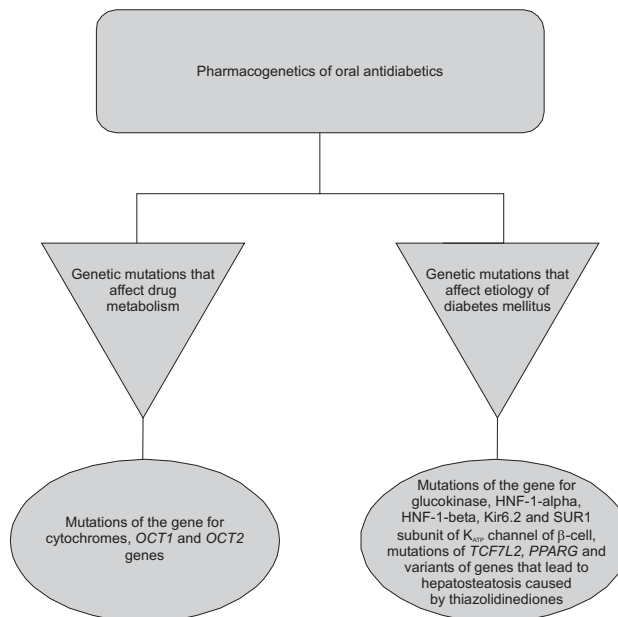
Pharmacogenetics of oral antidiabetics

Genetic mutations that affect drug metabolism

Genetic mutations that affect etiology of diabetes mellitus

Mutations of the gene for cytochromes, OCT1 and OCT2 genes

Mutations of the gene for glucokinase, HNF-1-alpha, HNF-1-beta, Kir6.2 and SUR1 subunit of $K_{ATP}$ channel of $\beta$-cell, mutations of TCF7L2, PPARG and variants of genes that lead to hepatosteatosis caused by thiazolidinediones